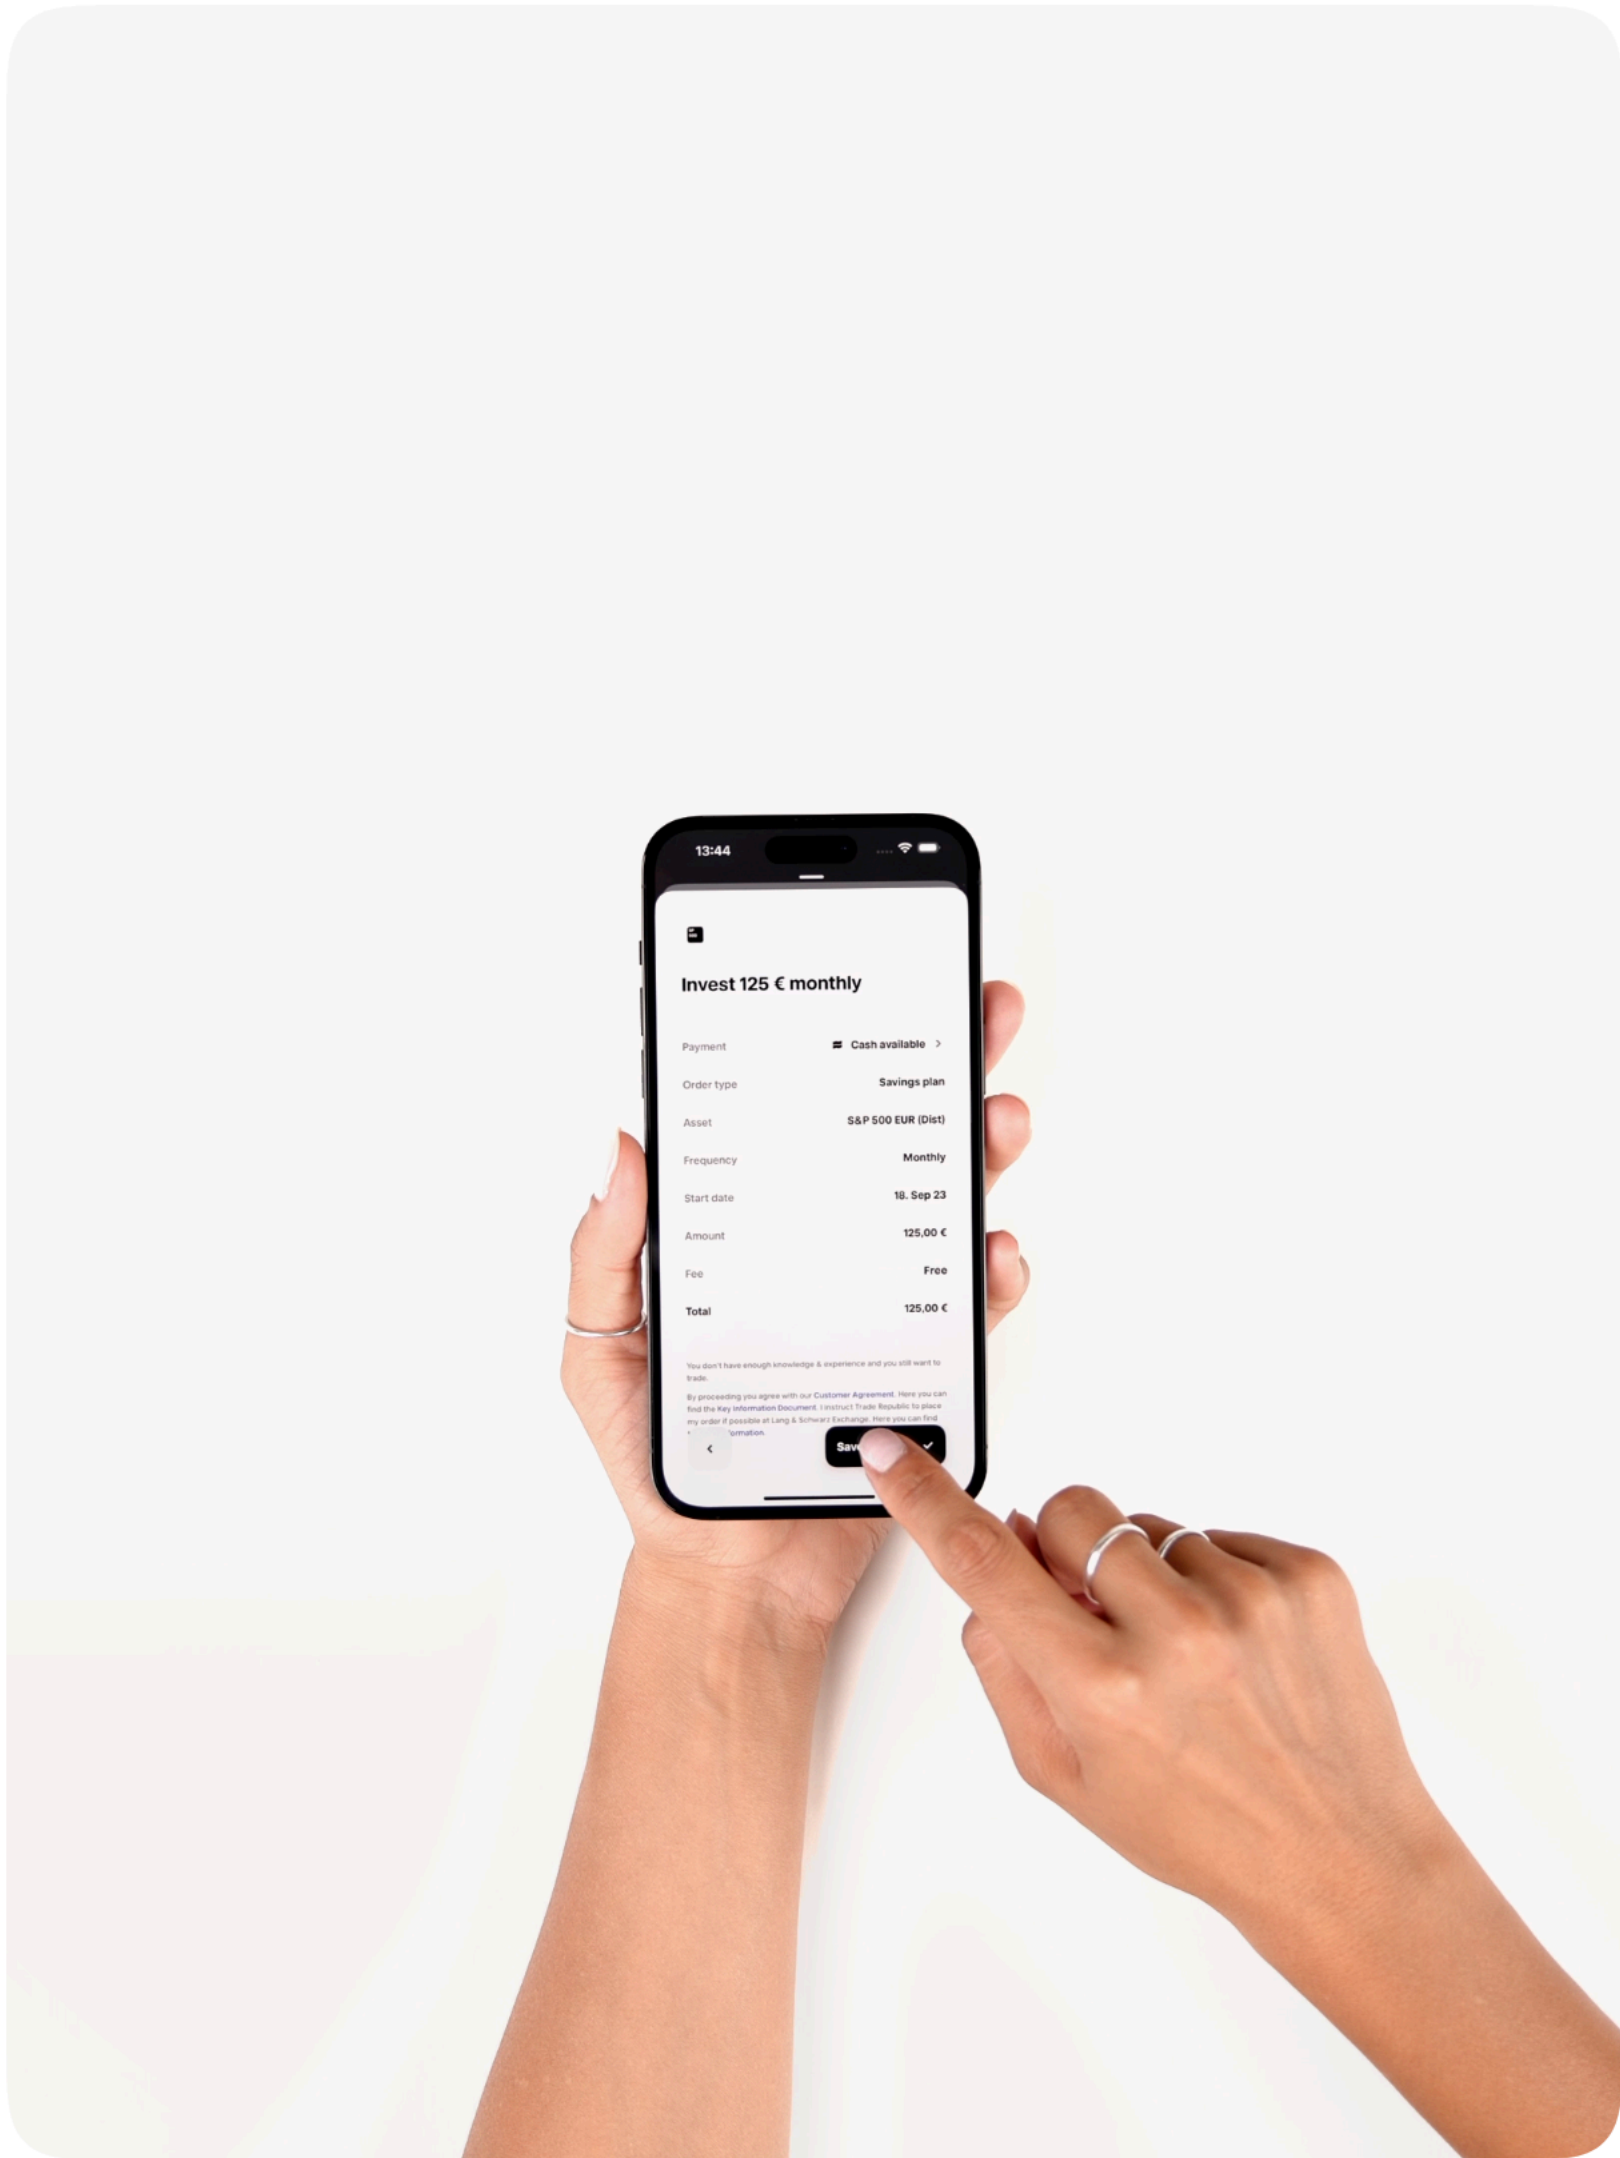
13:44

Invest 125 € monthly

| Payment | Cash available |
|---|---|
| Order type | Savings plan |
| Asset | S&P 500 EUR (Dist) |
| Frequency | Monthly |
| Start date | 18. Sep 23 |
| Amount | 125,00 € |
| Fee | Free |
| Total | 125,00 € |

You don't have enough knowledge & experience and you still want to trade.

By proceeding you agree with our Customer Agreement. Here you can find the Key Information Document. I instruct Trade Republic to place my order if possible at Lang & Schwarz Exchange. Here you can find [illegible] information.

Save